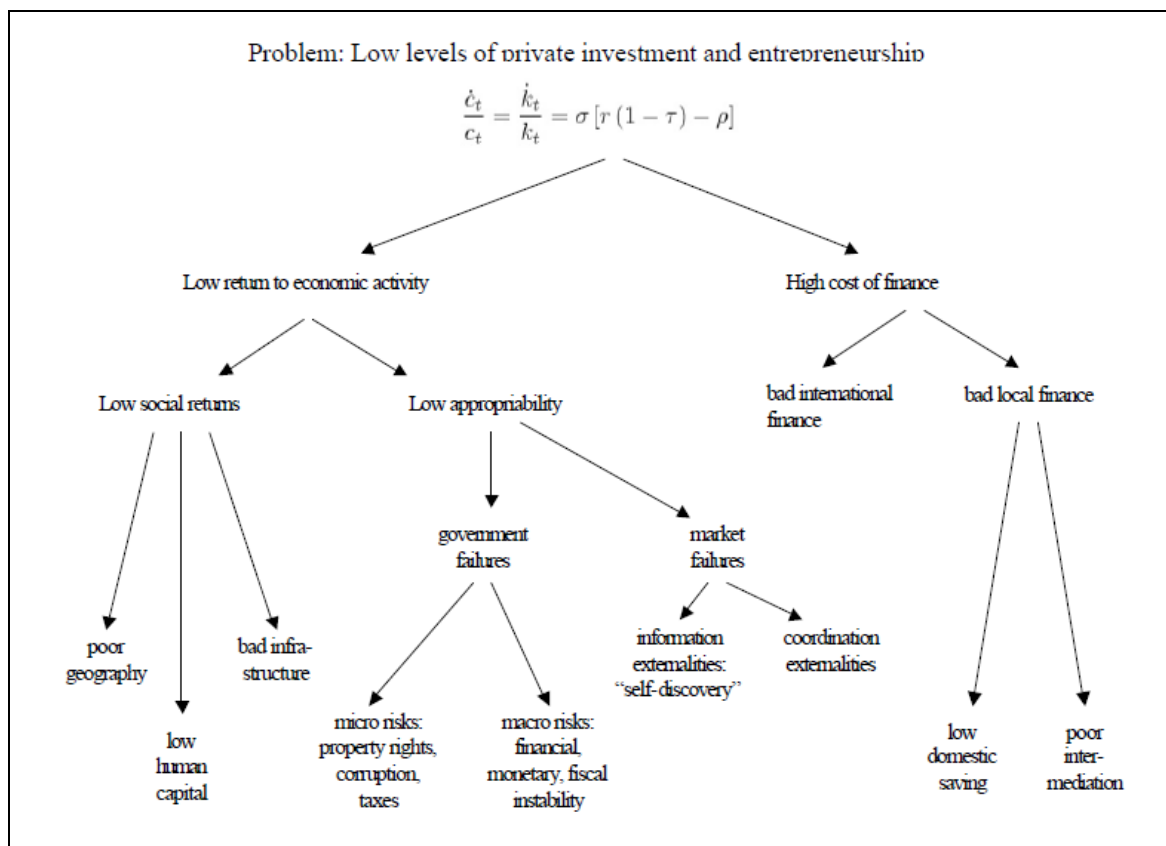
Problem: Low levels of private investment and entrepreneurship

$\frac{\dot{c}_t}{c_t} = \frac{\dot{k}_t}{k_t} = \sigma [r(1-\tau) - \rho]$

Low return to economic activity

High cost of finance

Low social returns

Low appropriability

bad international finance

bad local finance

government failures

market failures

poor geography

low human capital

bad infrastructure

micro risks: property rights, corruption, taxes

macro risks: financial, monetary, fiscal instability

information externalities: "self-discovery"

coordination externalities

low domestic saving

poor intermediation